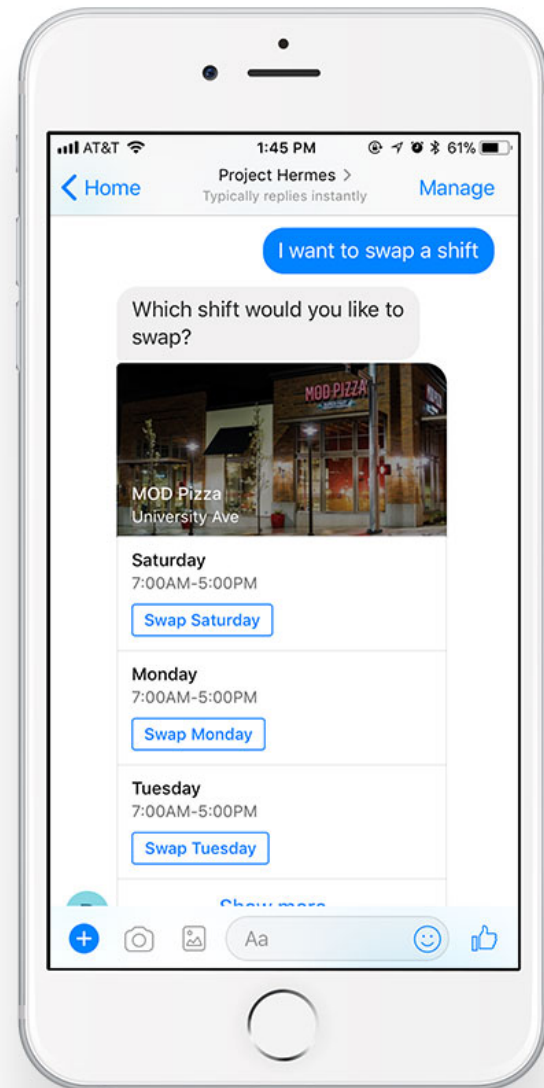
AT&T 1:45 PM 61%

Home

Project Hermes >
Typically replies instantly

Manage

I want to swap a shift

Which shift would you like to swap?

MOD PIZZA

MOD Pizza
University Ave

Saturday
7:00AM-5:00PM
Swap Saturday

Monday
7:00AM-5:00PM
Swap Monday

Tuesday
7:00AM-5:00PM
Swap Tuesday

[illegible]

Aa